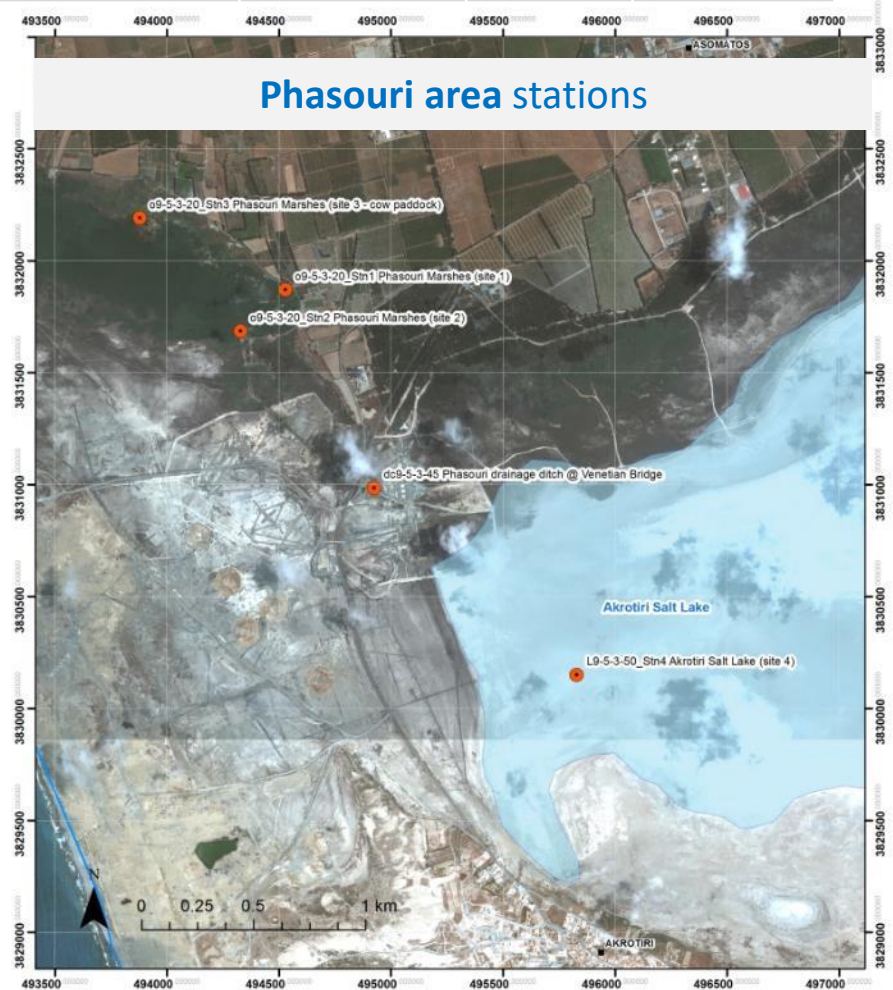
493500 494000 494500 495000 495500 496000 496500 497000

ASOMATOS

Phasouri area stations

α9-5-3-20_Stn3 Phasouri Marshes (site 3 - cow paddock)

α9-5-3-20_Stn1 Phasouri Marshes (site 1)

α9-5-3-20_Stn2 Phasouri Marshes (site 2)

dc9-5-3-45 Phasouri drainage ditch @ Venetian Bridge

Akrotiri Salt Lake

L9-5-3-50_Stn4 Akrotiri Salt Lake (site 4)

N

0 0.25 0.5 1 km

AKROTIRI

3833000 3832500 3832000 3831500 3831000 3830500 3830000 3829500 3829000

3833000 3832500 3832000 3831500 3831000 3830500 3830000 3829500 3829000

493500 494000 494500 495000 495500 496000 496500 497000